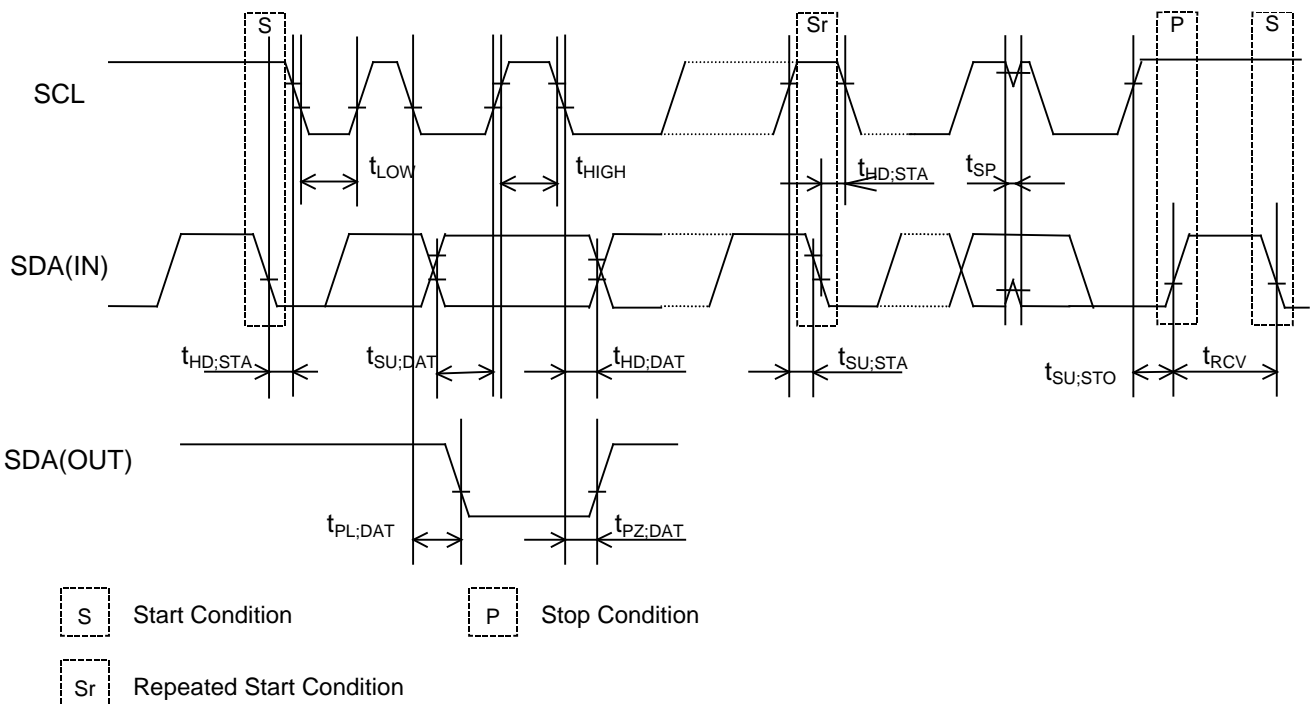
S

Sr

P

S

SCL

$t_{LOW}$

$t_{HIGH}$

$t_{HD;STA}$

$t_{SP}$

SDA(IN)

$t_{HD;STA}$

$t_{SU;DAT}$

$t_{HD;DAT}$

$t_{SU;STA}$

$t_{SU;STO}$

$t_{RCV}$

SDA(OUT)

$t_{PL;DAT}$

$t_{PZ;DAT}$

S Start Condition

P Stop Condition

Sr Repeated Start Condition